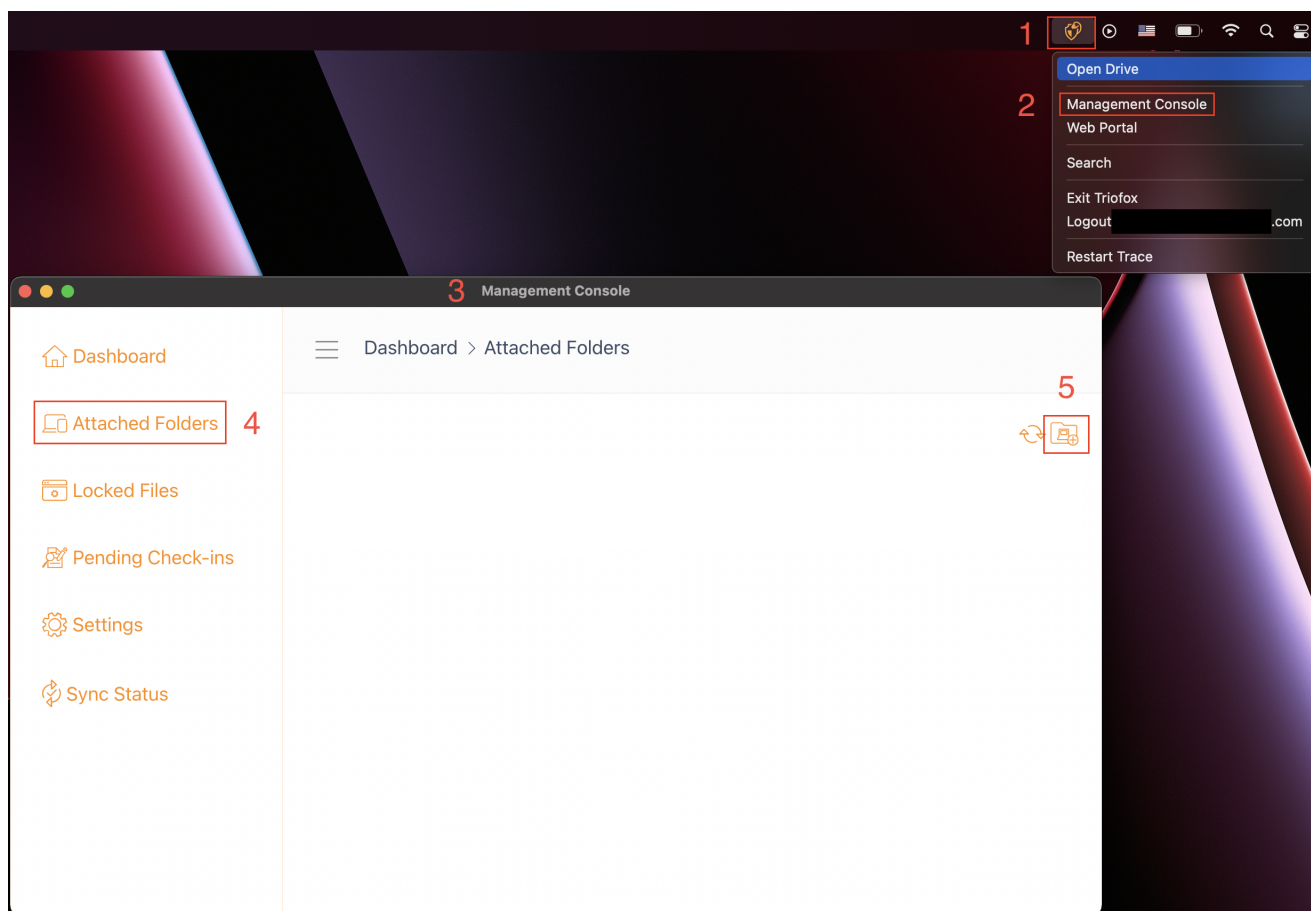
1

Open Drive

2

Management Console

Web Portal

Search

Exit Triofox

Logout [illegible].com

Restart Trace

3 Management Console

Dashboard

Attached Folders 4

Locked Files

Pending Check-ins

Settings

Sync Status

Dashboard > Attached Folders

5